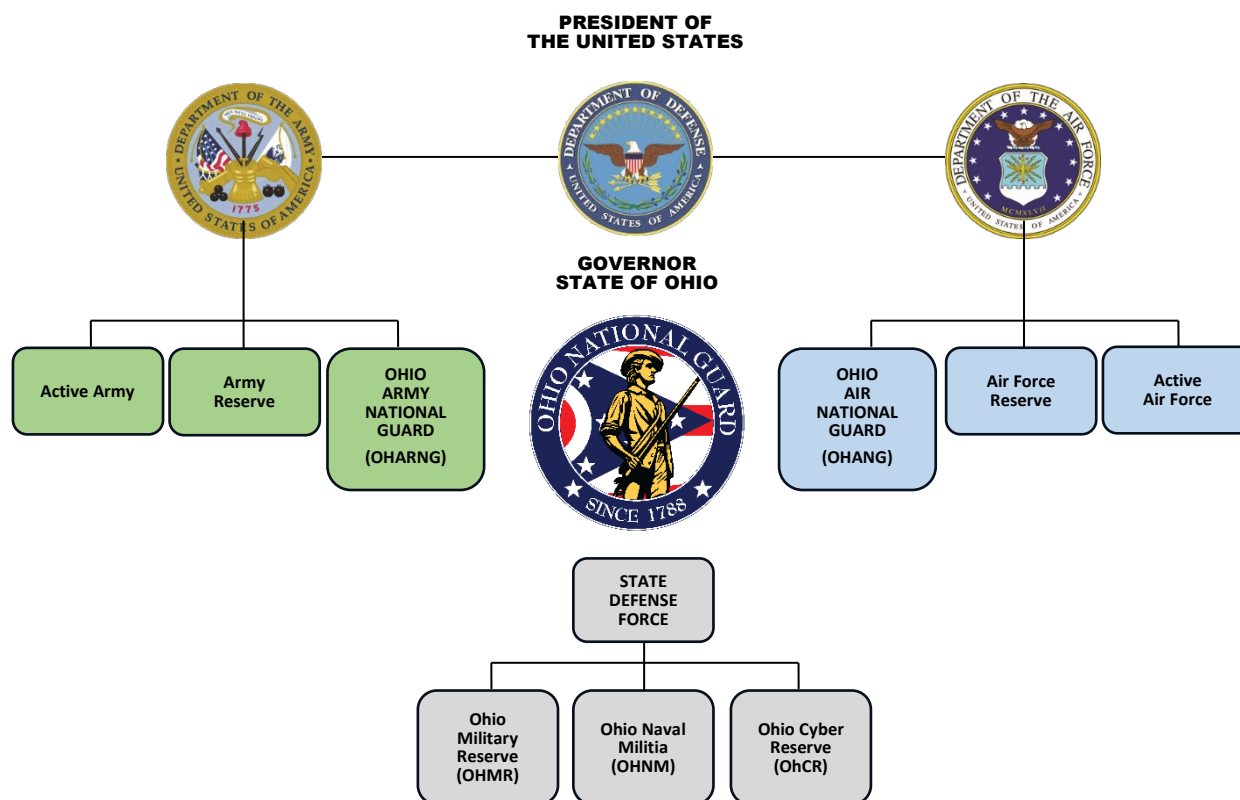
PRESIDENT OF
THE UNITED STATES

DEPARTMENT OF THE ARMY
UNITED STATES OF AMERICA
1775

DEPARTMENT OF DEFENSE
UNITED STATES OF AMERICA

DEPARTMENT OF THE AIR FORCE
UNITED STATES OF AMERICA
MCMXLVII

GOVERNOR
STATE OF OHIO

Active Army

Army Reserve

OHIO ARMY NATIONAL GUARD (OHARNG)

OHIO NATIONAL GUARD
SINCE 1788

OHIO AIR NATIONAL GUARD (OHANG)

Air Force Reserve

Active Air Force

STATE DEFENSE FORCE

Ohio Military Reserve (OHMR)

Ohio Naval Militia (OHNM)

Ohio Cyber Reserve (OhCR)